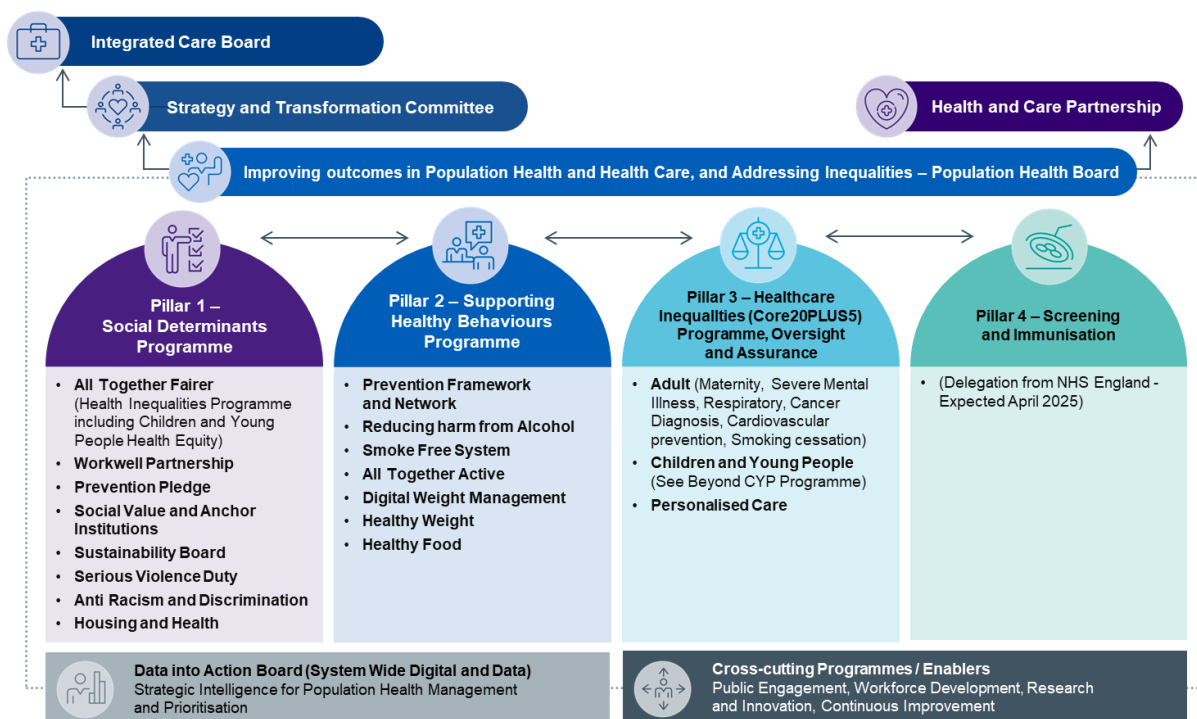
Integrated Care Board

Strategy and Transformation Committee

Health and Care Partnership

Improving outcomes in Population Health and Health Care, and Addressing Inequalities – Population Health Board

Pillar 1 – Social Determinants Programme

- All Together Fairer (Health Inequalities Programme including Children and Young People Health Equity)
- Workwell Partnership
- Prevention Pledge
- Social Value and Anchor Institutions
- Sustainability Board
- Serious Violence Duty
- Anti Racism and Discrimination
- Housing and Health

Pillar 2 – Supporting Healthy Behaviours Programme

- Prevention Framework and Network
- Reducing harm from Alcohol
- Smoke Free System
- All Together Active
- Digital Weight Management
- Healthy Weight
- Healthy Food

Pillar 3 – Healthcare Inequalities (Core20PLUS5) Programme, Oversight and Assurance

- Adult (Maternity, Severe Mental Illness, Respiratory, Cancer Diagnosis, Cardiovascular prevention, Smoking cessation)
- Children and Young People (See Beyond CYP Programme)
- Personalised Care

Pillar 4 – Screening and Immunisation

- (Delegation from NHS England - Expected April 2025)

Data into Action Board (System Wide Digital and Data)
Strategic Intelligence for Population Health Management and Prioritisation

Cross-cutting Programmes / Enablers
Public Engagement, Workforce Development, Research and Innovation, Continuous Improvement